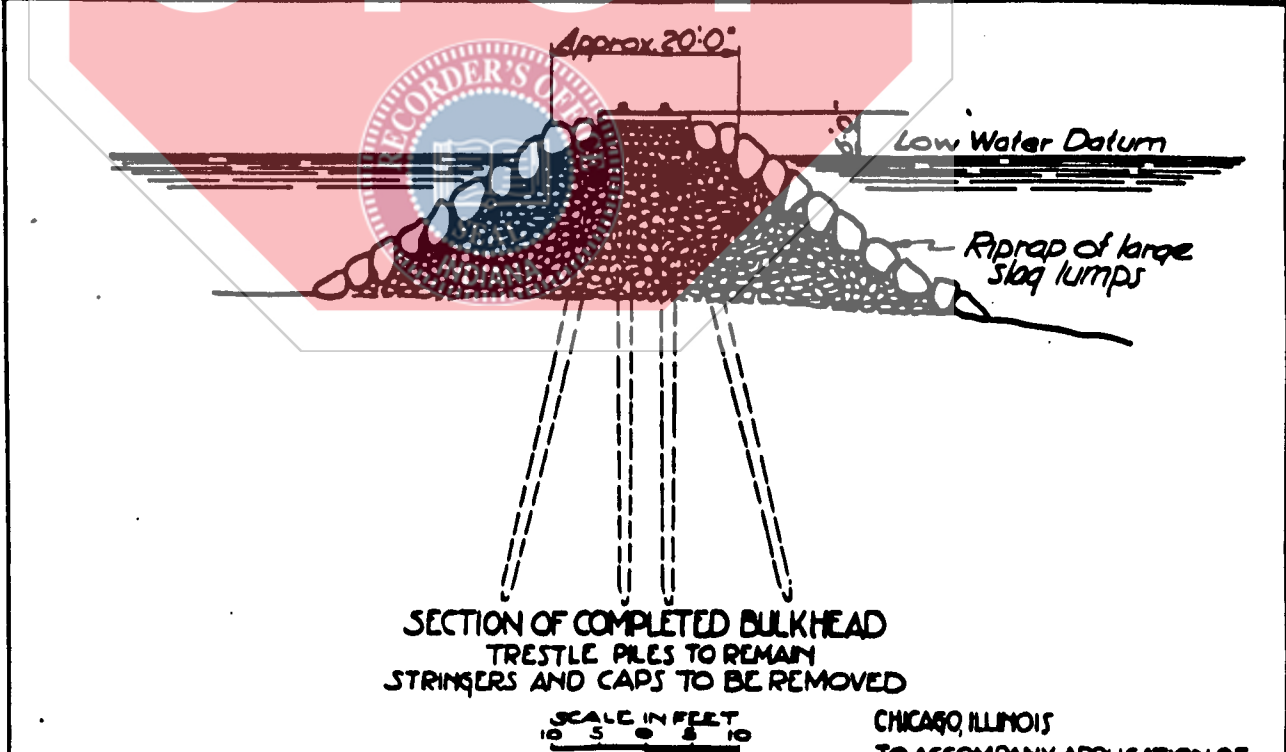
Approx. 20'0"

8'0"

Low Water Datum

Riprap of large slag lumps

SECTION OF COMPLETED BULKHEAD
TRESTLE PILES TO REMAIN
STRINGERS AND CAPS TO BE REMOVED

SCALE IN FEET
10 5 0 5 10

CHICAGO, ILLINOIS
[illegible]

RECORDER'S OFFICE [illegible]